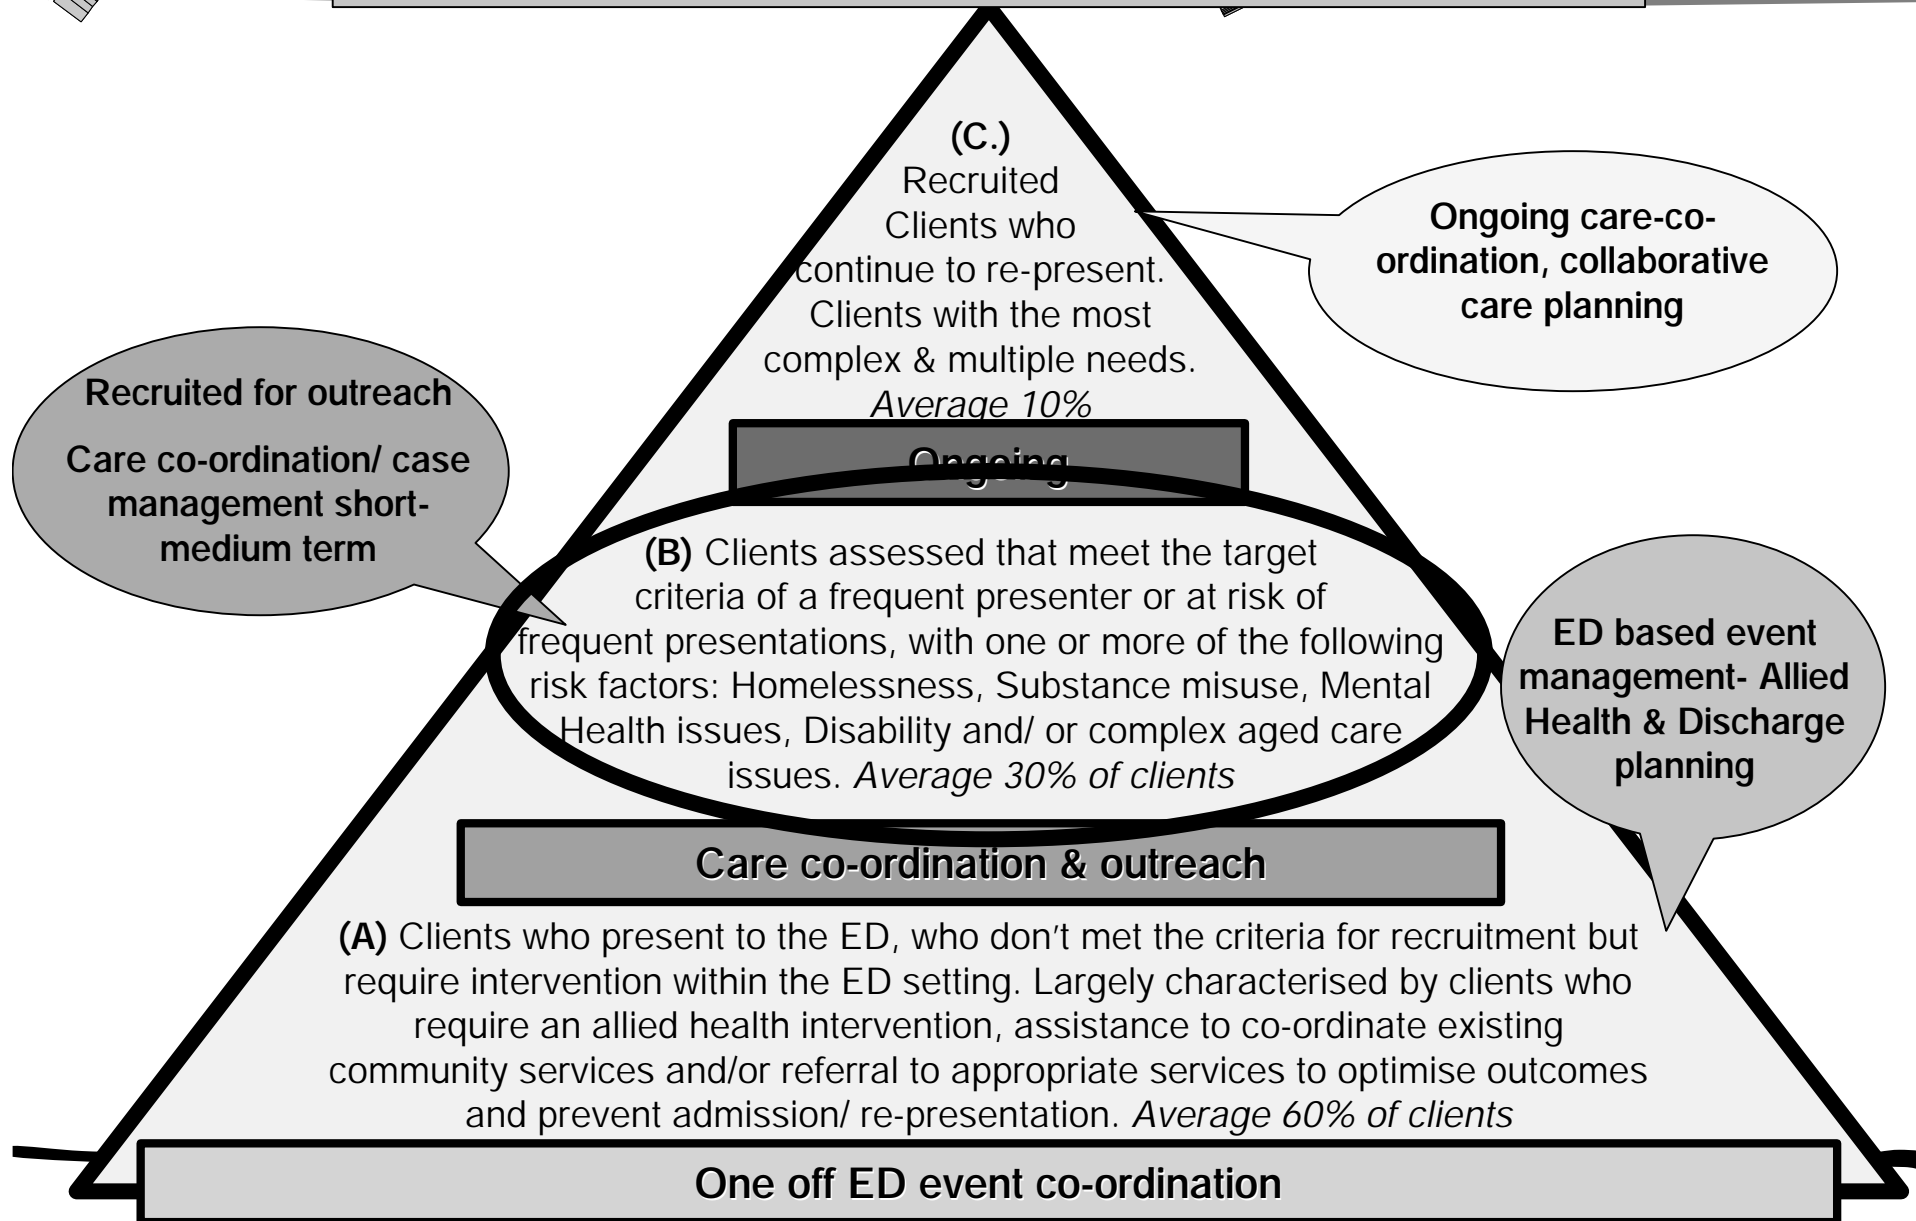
(C.)
Recruited Clients who continue to re-present. Clients with the most complex & multiple needs. *Average 10%*

Ongoing care-co-ordination, collaborative care planning

Recruited for outreach

Care co-ordination/ case management short-medium term

Ongoing

(B) Clients assessed that meet the target criteria of a frequent presenter or at risk of frequent presentations, with one or more of the following risk factors: Homelessness, Substance misuse, Mental Health issues, Disability and/ or complex aged care issues. *Average 30% of clients*

ED based event management- Allied Health & Discharge planning

Care co-ordination & outreach

(A) Clients who present to the ED, who don't met the criteria for recruitment but require intervention within the ED setting. Largely characterised by clients who require an allied health intervention, assistance to co-ordinate existing community services and/or referral to appropriate services to optimise outcomes and prevent admission/ re-presentation. *Average 60% of clients*

One off ED event co-ordination